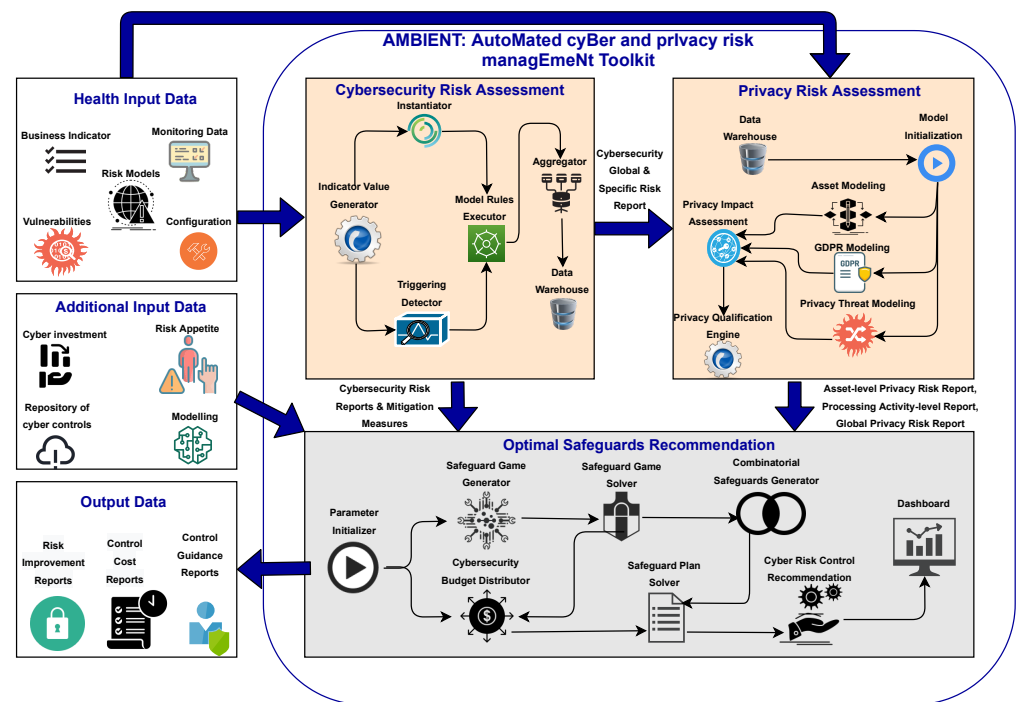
AMBIENT: AutoMated cyBer and prIvacy risk managEmeNt Toolkit

Health Input Data

Business Indicator

Monitoring Data

Risk Models

Vulnerabilities

Configuration

Additional Input Data

Cyber investment

Risk Appetite

Repository of cyber controls

Modelling

Output Data

Risk Improvement Reports

Control Cost Reports

Control Guidance Reports

Cybersecurity Risk Assessment

Instantiator

Indicator Value Generator

Model Rules Executor

Aggregator

Triggering Detector

Data Warehouse

Cybersecurity Global & Specific Risk Report

Privacy Risk Assessment

Data Warehouse

Model Initialization

Asset Modeling

Privacy Impact Assessment

GDPR Modeling

GDPR

Privacy Threat Modeling

Privacy Qualification Engine

Cybersecurity Risk Reports & Mitigation Measures

Asset-level Privacy Risk Report, Processing Activity-level Report, Global Privacy Risk Report

Optimal Safeguards Recommendation

Safeguard Game Generator

Safeguard Game Solver

Combinatorial Safeguards Generator

Dashboard

Parameter Initializer

Cybersecurity Budget Distributor

Safeguard Plan Solver

Cyber Risk Control Recommendation